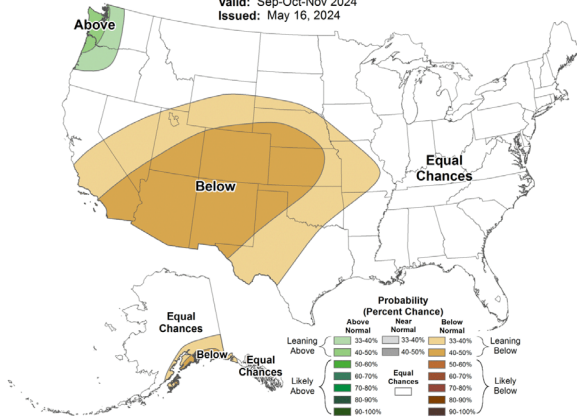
Valid: Sep-Oct-Nov 2024
Issued: May 16, 2024

Above

Below

Equal Chances

Equal Chances

Below

Equal Chances

Probability (Percent Chance)

Above Normal
Near Normal
Below Normal

Leaning Above
33-40%
40-50%

33-40%
40-50%

33-40%
40-50%
Leaning Below

Likely Above
50-60%
60-70%
70-80%
80-90%
90-100%

Equal Chances

50-60%
60-70%
70-80%
80-90%
90-100%
Likely Below